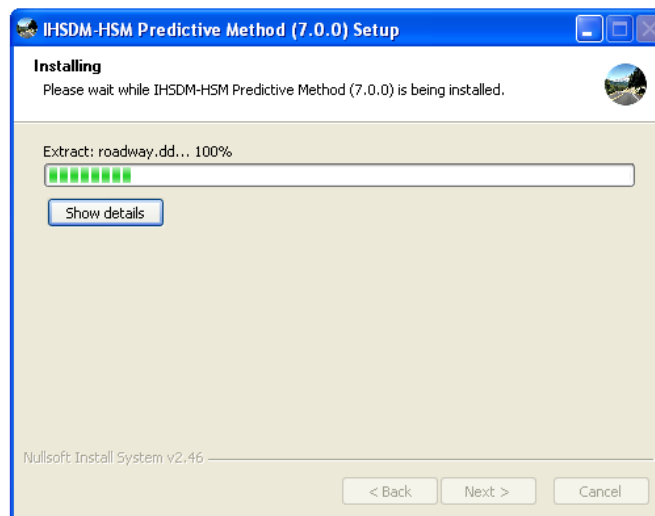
IHSDM-HSM Predictive Method (7.0.0) Setup

Installing
Please wait while IHSDM-HSM Predictive Method (7.0.0) is being installed.

Extract: roadway.dd... 100%

Show details

Nullsoft Install System v2.46

< Back
Next >
Cancel